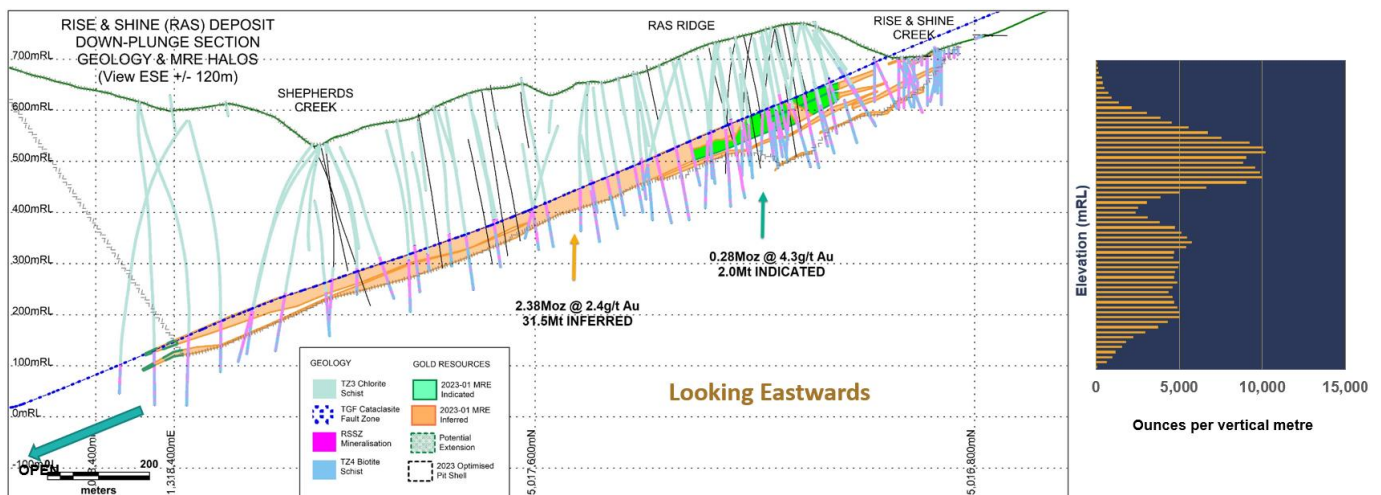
RISE & SHINE (RAS) DEPOSIT
DOWN-PLUNGE SECTION
GEOLOGY & MRE HALOS
(View ESE +/- 120m)

RAS RIDGE

RISE & SHINE CREEK

SHEPHERDS CREEK

700mRL
600mRL
500mRL
400mRL
300mRL
200mRL
100mRL
0mRL
-100mRL

0.28Moz @ 4.3g/t Au
2.0Mt INDICATED

2.38Moz @ 2.4g/t Au
31.5Mt INFERRED

GEOLOGY
TZ3 Chlorite Schist
TGF Cataclasite Fault Zone
RSSZ Mineralisation
TZ4 Biotite Schist

GOLD RESOURCES
2023-01 MRE Indicated
2023-01 MRE Inferred
Potential Extension
2023 Optimised Pit Shell

Looking Eastwards

OPEN
0 200
meters

1,318,400mE
5,017,600mN
5,016,800mN

Elevation (mRL)
0
5,000
10,000
15,000
Ounces per vertical metre